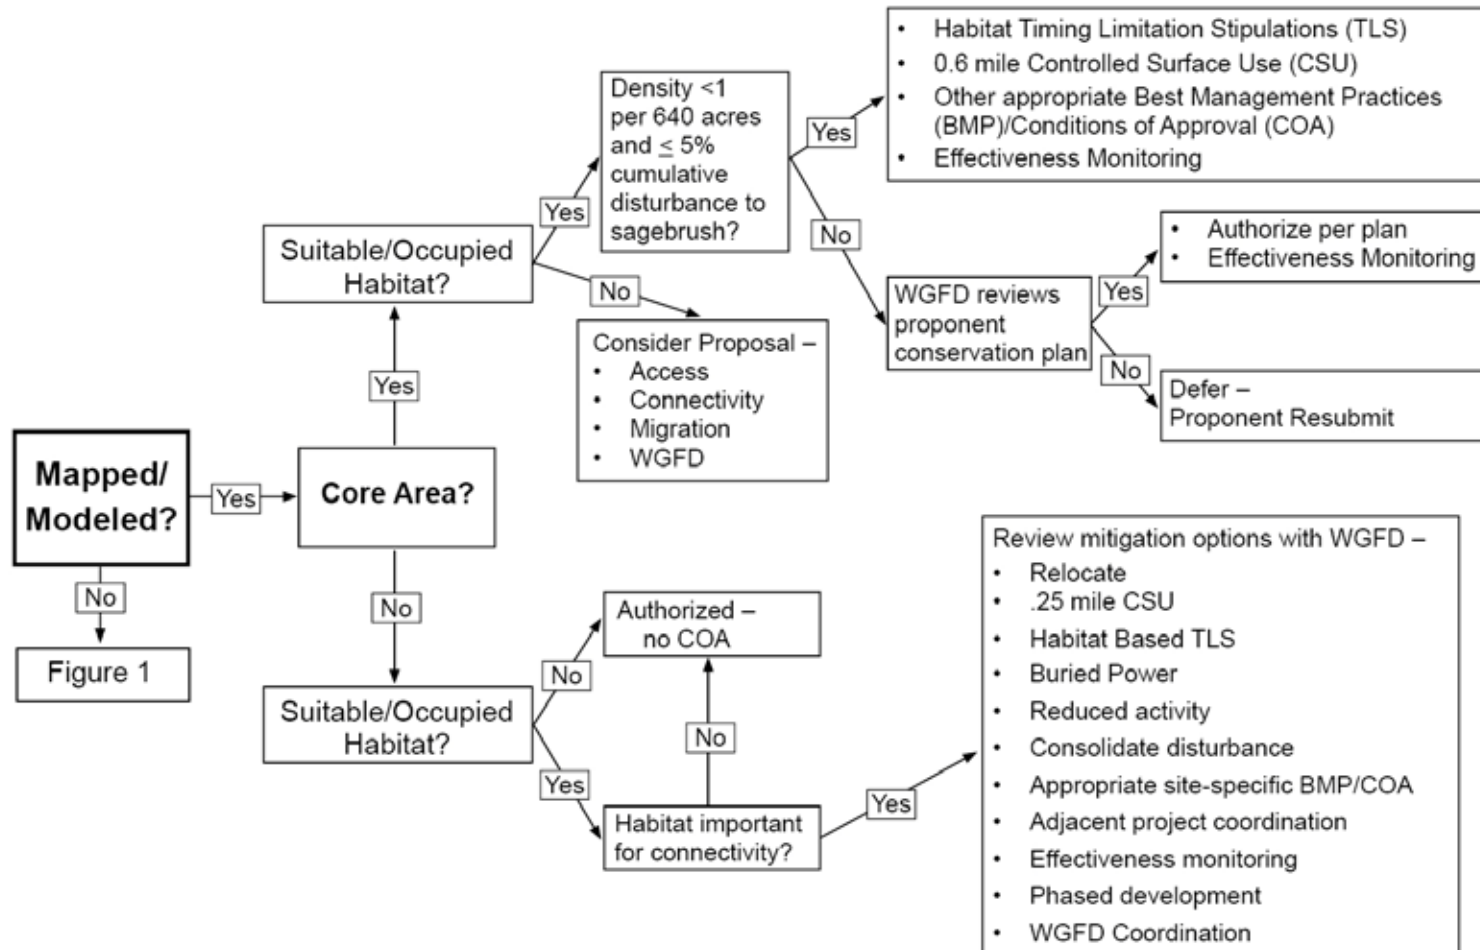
Mapped/ Modeled?

Yes

No

Figure 1

Core Area?

Yes

Suitable/Occupied Habitat?

Yes

Density <1 per 640 acres and $\leq$ 5% cumulative disturbance to sagebrush?

Yes

- Habitat Timing Limitation Stipulations (TLS)
- 0.6 mile Controlled Surface Use (CSU)
- Other appropriate Best Management Practices (BMP)/Conditions of Approval (COA)
- Effectiveness Monitoring

No

WGFD reviews proponent conservation plan

Yes

- Authorize per plan
- Effectiveness Monitoring

No

Defer – Proponent Resubmit

No

Consider Proposal –
- Access
- Connectivity
- Migration
- WGFD

No

Suitable/Occupied Habitat?

No

Authorized – no COA

Yes

Habitat important for connectivity?

No

Yes

Review mitigation options with WGFD –
- Relocate
- .25 mile CSU
- Habitat Based TLS
- Buried Power
- Reduced activity
- Consolidate disturbance
- Appropriate site-specific BMP/COA
- Adjacent project coordination
- Effectiveness monitoring
- Phased development
- WGFD Coordination